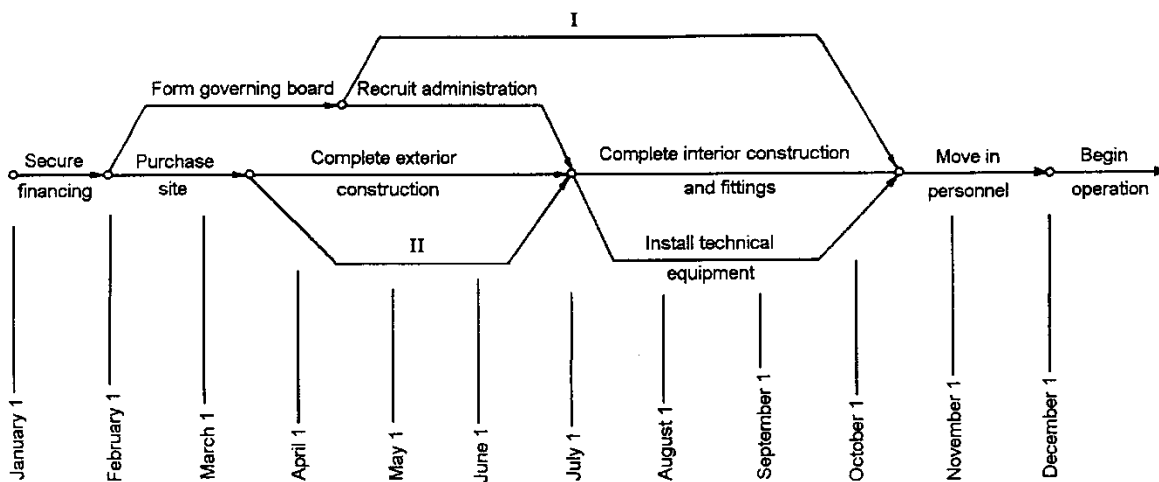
I

Form governing board

Recruit administration

Secure financing

Purchase site

Complete exterior construction

Complete interior construction and fittings

Move in personnel

Begin operation

II

Install technical equipment

January 1

February 1

March 1

April 1

May 1

June 1

July 1

August 1

September 1

October 1

November 1

December 1